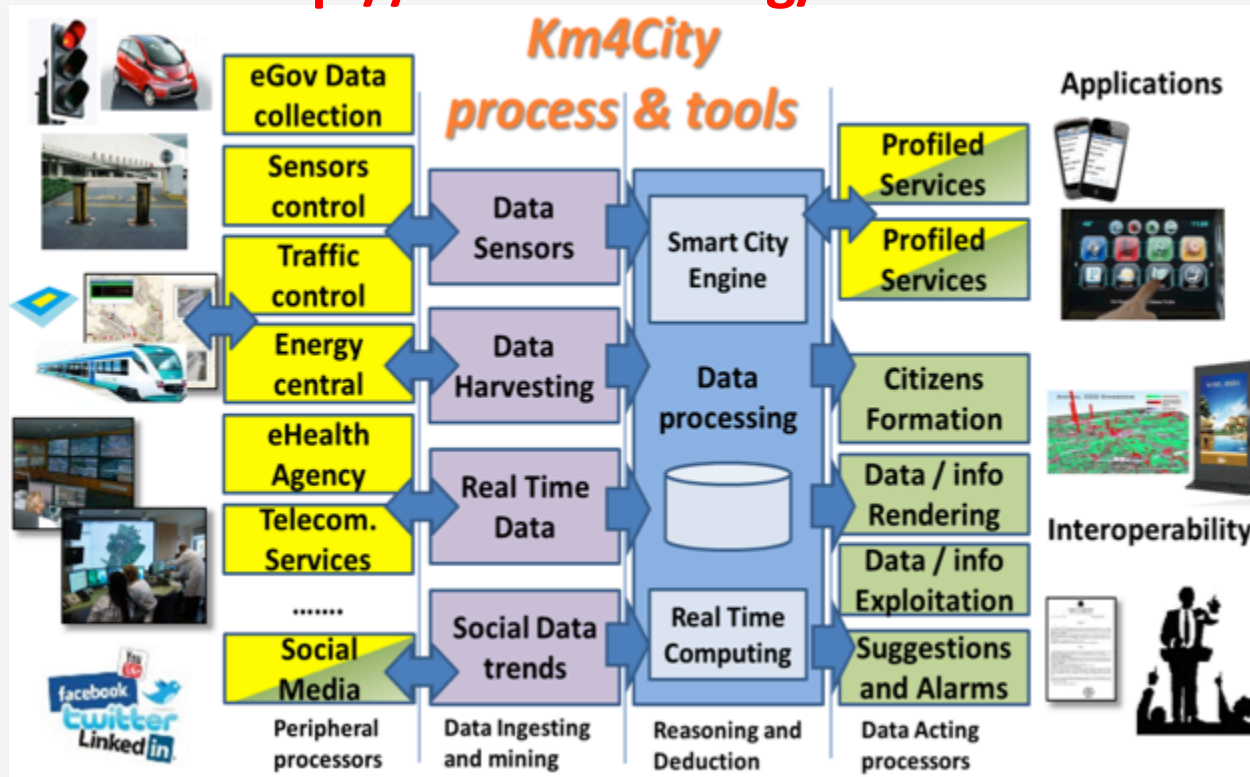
Km4City process & tools

Applications

eGov Data collection

Sensors control

Traffic control

Energy central

eHealth Agency

Telecom. Services

.......

Social Media

Data Sensors

Data Harvesting

Real Time Data

Social Data trends

Smart City Engine

Data processing

Real Time Computing

Profiled Services

Profiled Services

Citizens Formation

Data / info Rendering

Data / info Exploitation

Suggestions and Alarms

Interoperability

facebook
twitter
LinkedIn

Peripheral processors

Data Ingesting and mining

Reasoning and Deduction

Data Acting processors